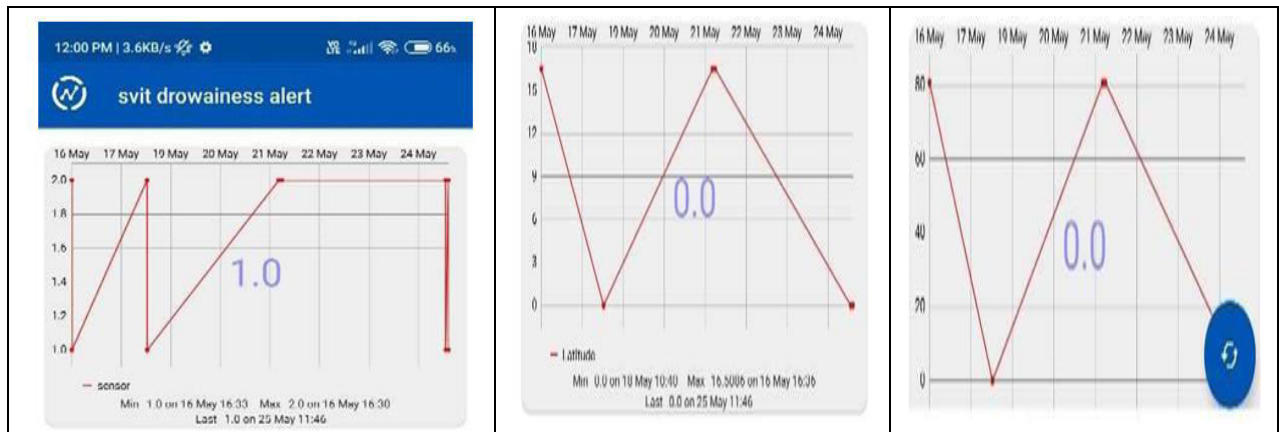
12:00 PM | 3.6KB/s 66

svit drowainess alert

16 May 17 May 19 May 20 May 21 May 22 May 23 May 24 May

2.0
1.8
1.6
1.4
1.2
1.0

1.0

— sensor

Min 1.0 on 16 May 16:33 Max 2.0 on 16 May 16:30
Last 1.0 on 25 May 11:46

16 May 17 May 19 May 20 May 21 May 22 May 23 May 24 May

18
15
12
9
6
3
0

0.0

— Latitude

Min 0.0 on 19 May 10:40 Max 16.5006 on 16 May 16:36
Last 0.0 on 25 May 11:46

16 May 17 May 19 May 20 May 21 May 22 May 23 May 24 May

80
60
40
20
0

0.0